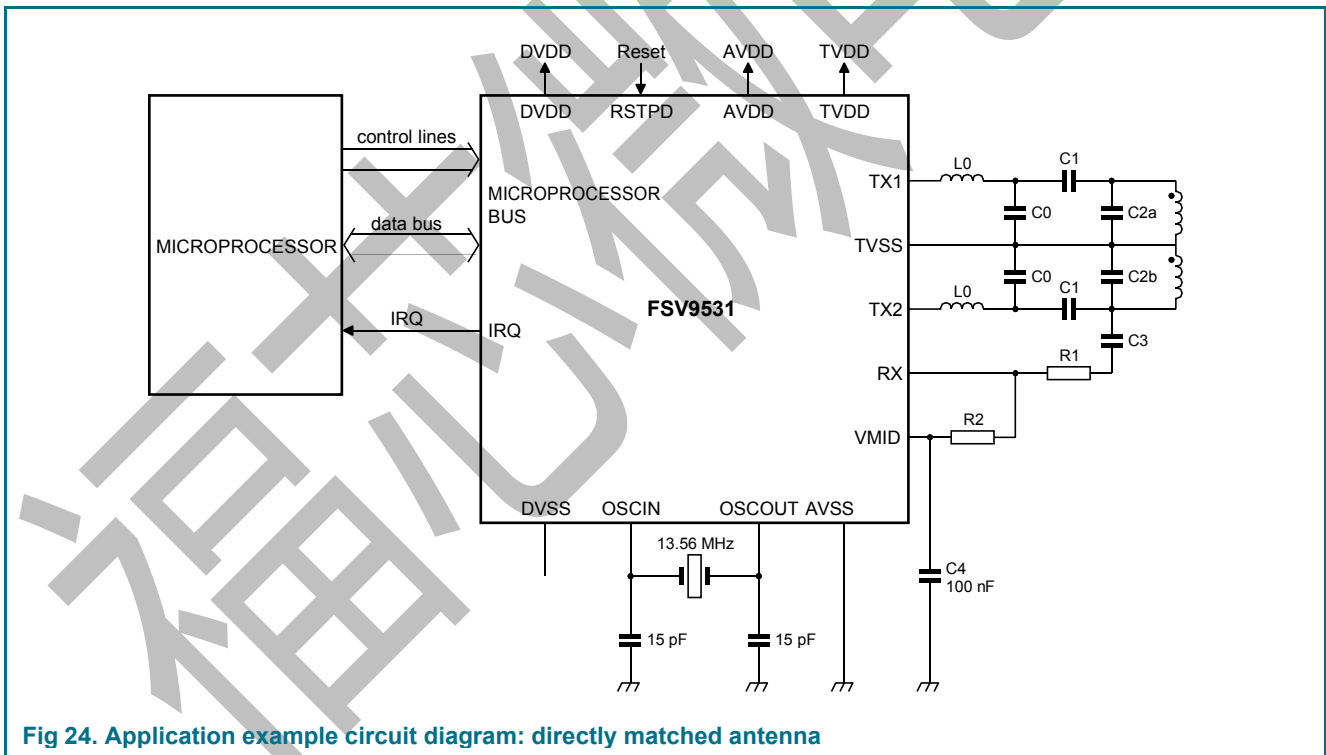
DVDD
Reset
AVDD
TVDD
DVDD
RSTPD
AVDD
TVDD
MICROPROCESSOR
control lines
data bus
MICROPROCESSOR BUS
IRQ
IRQ
FSV9531
TX1
TVSS
TX2
RX
VMID
L0
C1
C0
C2a
C0
C2b
L0
C1
C3
R1
R2
DVSS
OSCIN
OSCOUT
AVSS
13.56 MHz
15 pF
15 pF
C4
100 nF

Fig 24. Application example circuit diagram: directly matched antenna